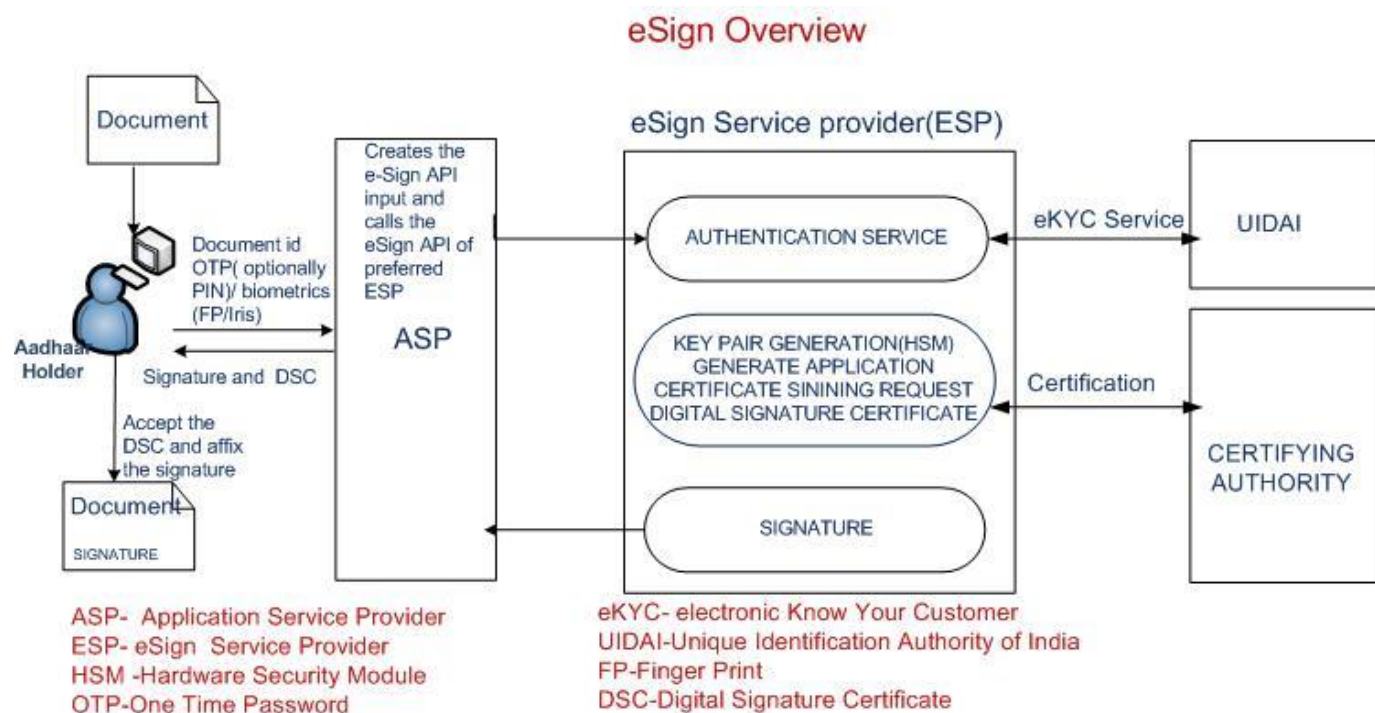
eSign Overview

Document

Document id OTP( optionally PIN)/ biometrics (FP/Iris)

Aadhaar Holder

Signature and DSC

Accept the DSC and affix the signature

Document

SIGNATURE

Creates the e-Sign API input and calls the eSign API of preferred ESP

ASP

eSign Service provider(ESP)

AUTHENTICATION SERVICE

KEY PAIR GENERATION(HSM) GENERATE APPLICATION CERTIFICATE SININING REQUEST DIGITAL SIGNATURE CERTIFICATE

SIGNATURE

eKYC Service

UIDAI

Certification

CERTIFYING AUTHORITY

ASP- Application Service Provider
ESP- eSign Service Provider
HSM -Hardware Security Module
OTP-One Time Password

eKYC- electronic Know Your Customer
UIDAI-Unique Identification Authority of India
FP-Finger Print
DSC-Digital Signature Certificate